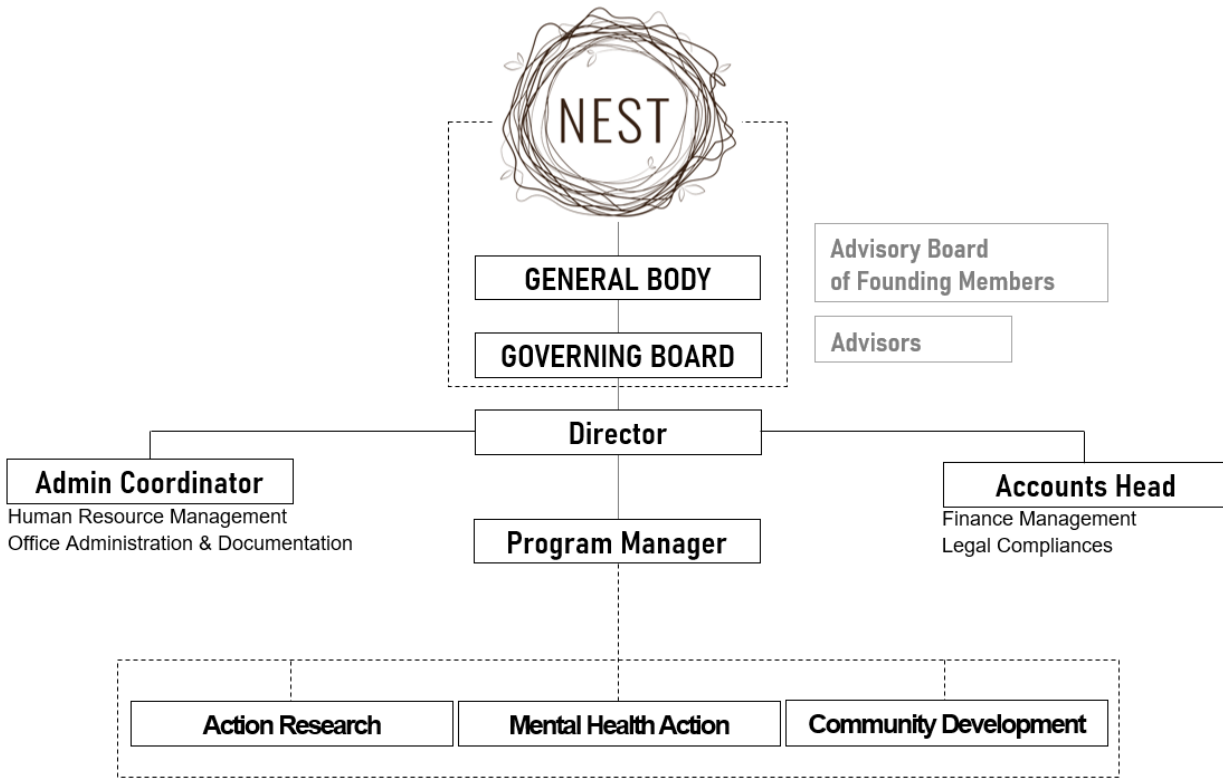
NEST

GENERAL BODY

GOVERNING BOARD

Advisory Board of Founding Members

Advisors

Director

Admin Coordinator
Human Resource Management
Office Administration & Documentation

Program Manager

Accounts Head
Finance Management
Legal Compliances

Action Research

Mental Health Action

Community Development